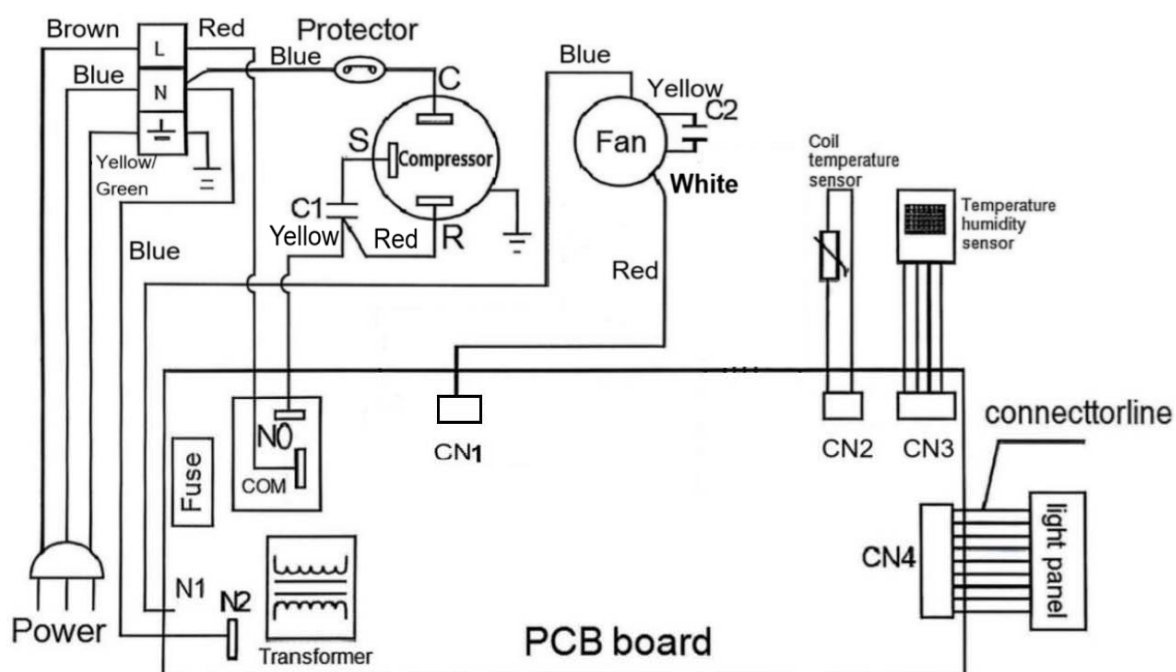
Brown
Red
L
N
Blue
Yellow/
Green
Protector
Blue
C
S
Compressor
R
C1
Yellow
Red
Blue
Blue
Fan
Yellow
C2
White
Red
Coil
temperature
sensor
Temperature
humidity
sensor
N0
COM
Fuse
CN1
CN2
CN3
connecttorline
CN4
light panel
N1
N2
Transformer
Power
PCB board